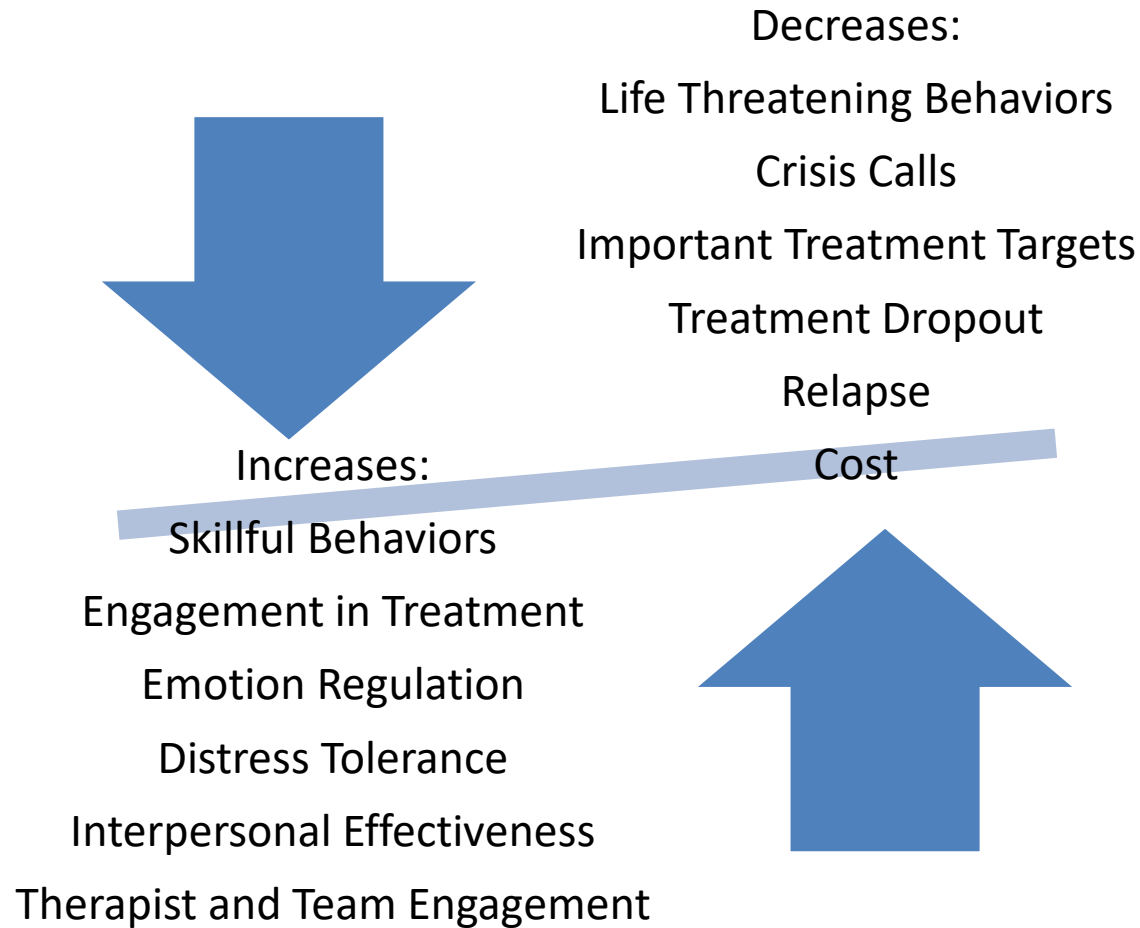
Decreases:
Life Threatening Behaviors
Crisis Calls
Important Treatment Targets
Treatment Dropout
Relapse
Cost

Increases:
Skillful Behaviors
Engagement in Treatment
Emotion Regulation
Distress Tolerance
Interpersonal Effectiveness
Therapist and Team Engagement